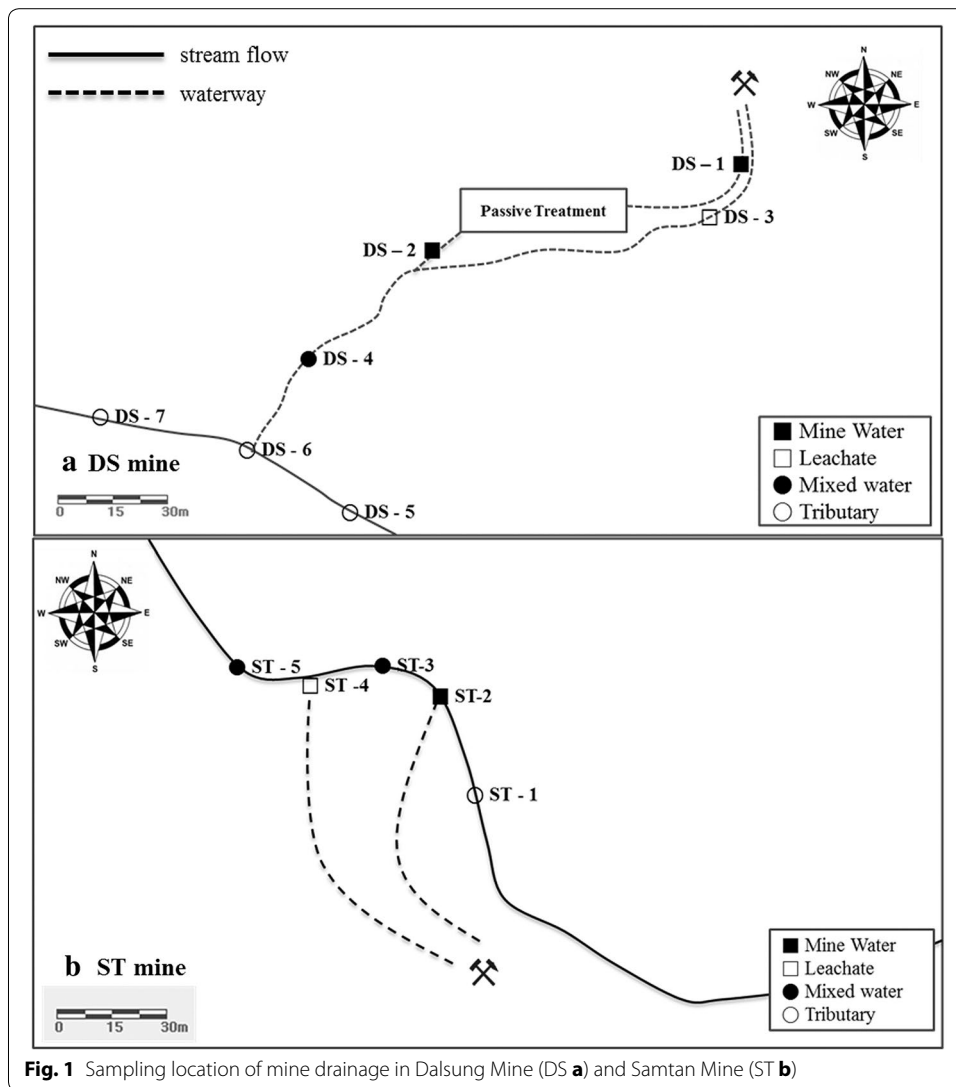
stream flow
waterway

N
NW NE
W E
SW SE
S

DS – 1
Passive Treatment
DS - 3
DS – 2
DS - 4
DS - 7
DS - 6
DS - 5

■ Mine Water
□ Leachate
● Mixed water
○ Tributary

a DS mine
0 15 30m

N
NW NE
W E
SW SE
S

ST - 5
ST-3
ST -4
ST-2
ST - 1

■ Mine Water
□ Leachate
● Mixed water
○ Tributary

b ST mine
0 15 30m

**Fig. 1** Sampling location of mine drainage in Dalsung Mine (DS **a**) and Samtan Mine (ST **b**)